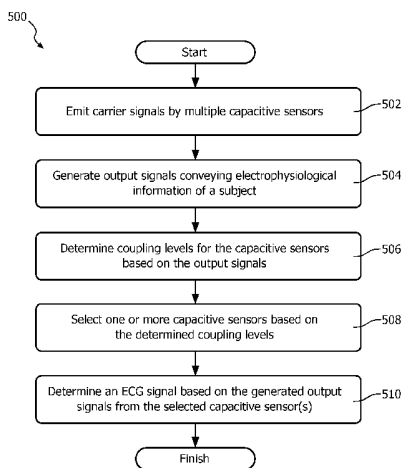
500

Start

Emit carrier signals by multiple capacitive sensors

502

Generate output signals conveying electrophysiological information of a subject

504

Determine coupling levels for the capacitive sensors based on the output signals

506

Select one or more capacitive sensors based on the determined coupling levels

508

Determine an ECG signal based on the generated output signals from the selected capacitive sensor(s)

510

Finish